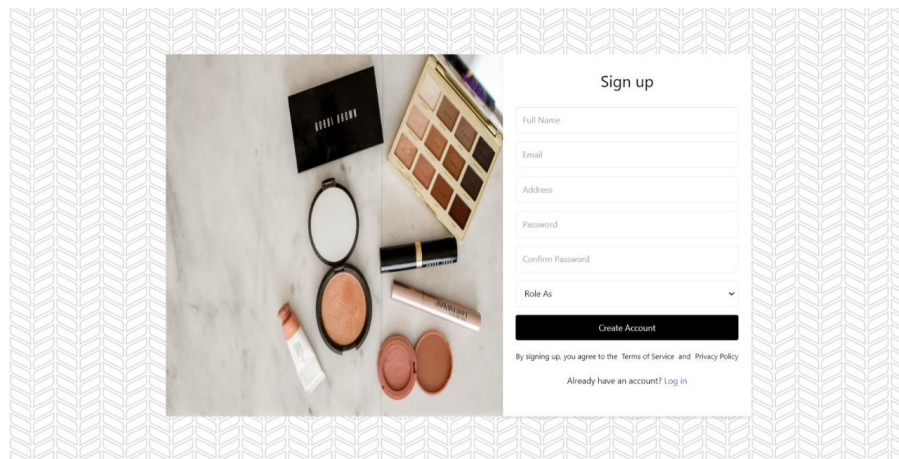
BOBBI BROWN

Sign up

Full Name

Email

Address

Password

Confirm Password

Role As

Create Account

By signing up, you agree to the Terms of Service and Privacy Policy

Already have an account? Log in